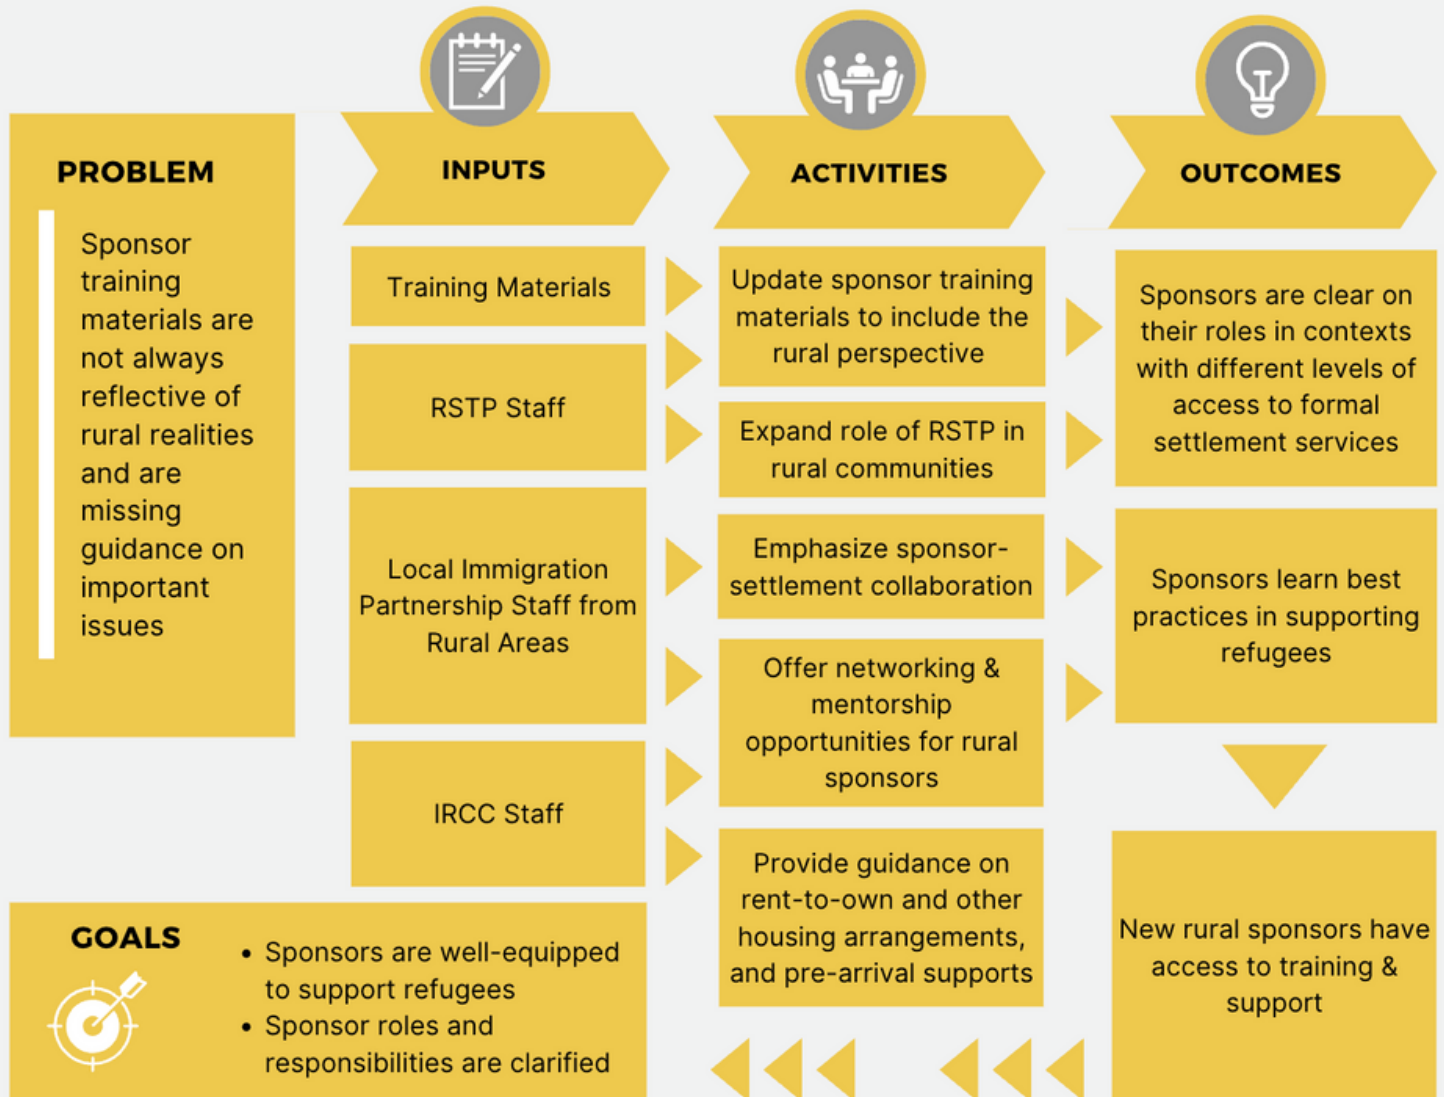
PROBLEM

Sponsor training materials are not always reflective of rural realities and are missing guidance on important issues

INPUTS

Training Materials

RSTP Staff

Local Immigration Partnership Staff from Rural Areas

IRCC Staff

ACTIVITIES

Update sponsor training materials to include the rural perspective

Expand role of RSTP in rural communities

Emphasize sponsor-settlement collaboration

Offer networking & mentorship opportunities for rural sponsors

Provide guidance on rent-to-own and other housing arrangements, and pre-arrival supports

OUTCOMES

Sponsors are clear on their roles in contexts with different levels of access to formal settlement services

Sponsors learn best practices in supporting refugees

New rural sponsors have access to training & support

GOALS

- Sponsors are well-equipped to support refugees
- Sponsor roles and responsibilities are clarified